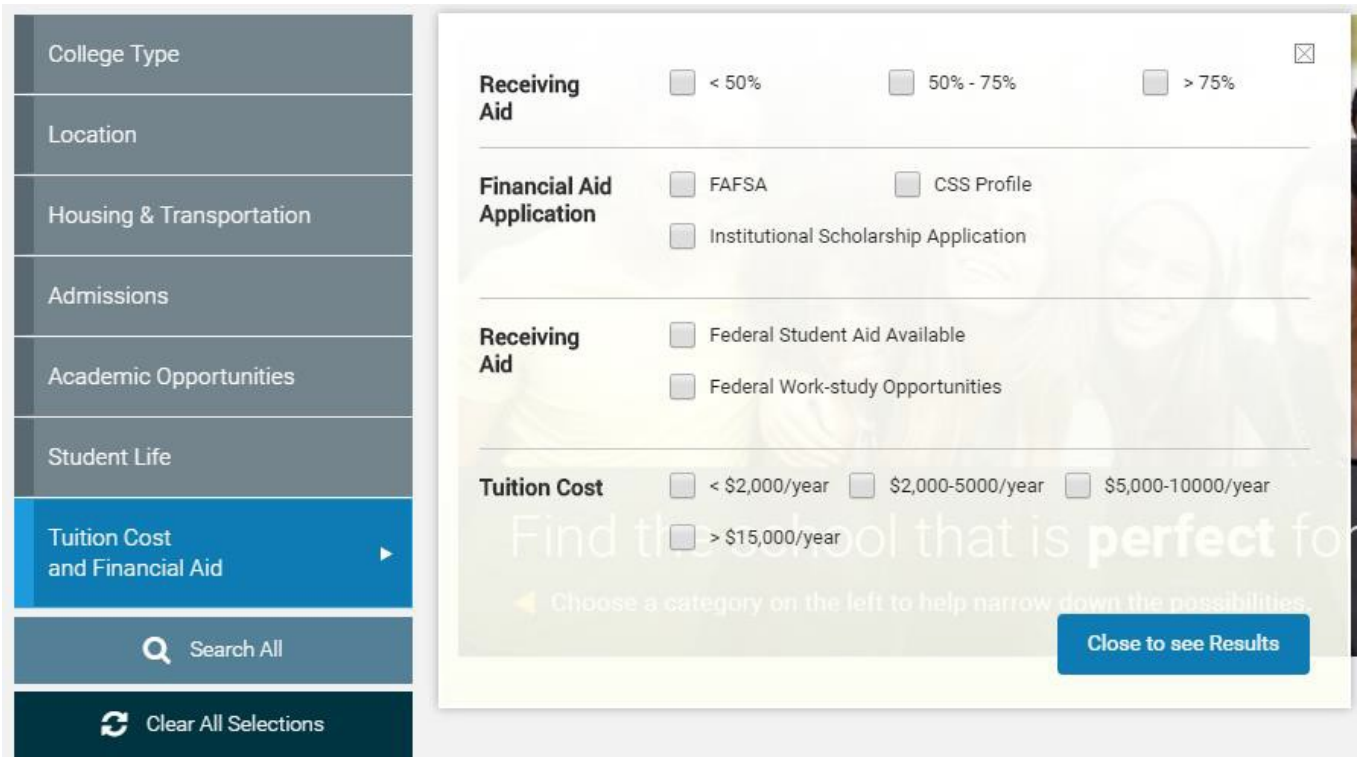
College Type

Location

Housing & Transportation

Admissions

Academic Opportunities

Student Life

Tuition Cost and Financial Aid

Search All

Clear All Selections

Receiving Aid

< 50%

50% - 75%

> 75%

Financial Aid Application

FAFSA

CSS Profile

Institutional Scholarship Application

Receiving Aid

Federal Student Aid Available

Federal Work-study Opportunities

Tuition Cost

< \$2,000/year

\$2,000-5000/year

\$5,000-10000/year

> \$15,000/year

Find the school that is **perfect** fo

Choose a category on the left to help narrow down the possibilities.

Close to see Results